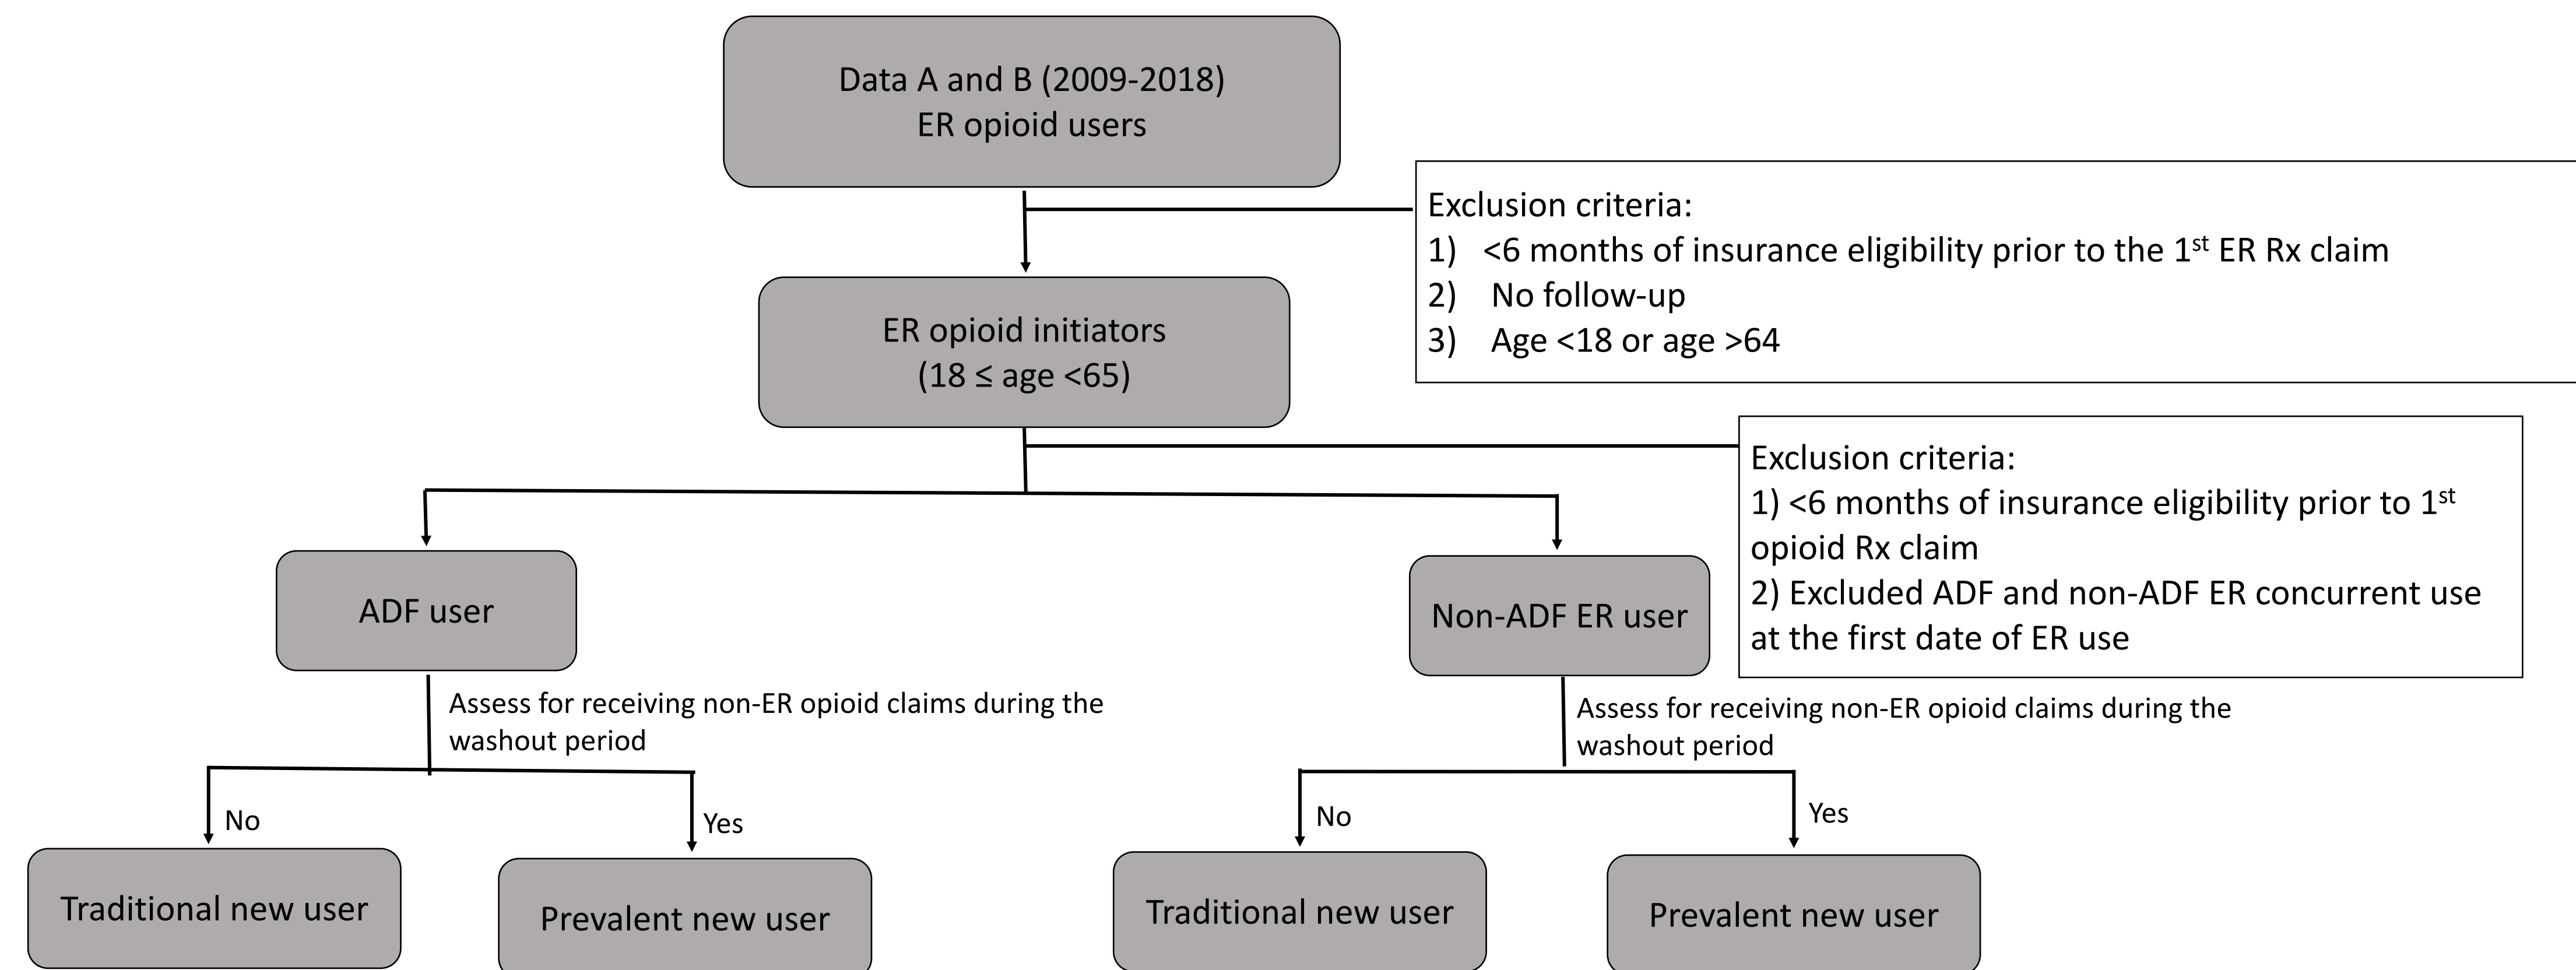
Data A and B (2009-2018)
ER opioid users

Exclusion criteria:
1) <6 months of insurance eligibility prior to the 1$^{st}$ ER Rx claim
2) No follow-up
3) Age <18 or age >64

ER opioid initiators
(18 ≤ age <65)

Exclusion criteria:
1) <6 months of insurance eligibility prior to 1$^{st}$ opioid Rx claim
2) Excluded ADF and non-ADF ER concurrent use at the first date of ER use

ADF user

Non-ADF ER user

Assess for receiving non-ER opioid claims during the washout period

Assess for receiving non-ER opioid claims during the washout period

No

Yes

No

Yes

Traditional new user

Prevalent new user

Traditional new user

Prevalent new user